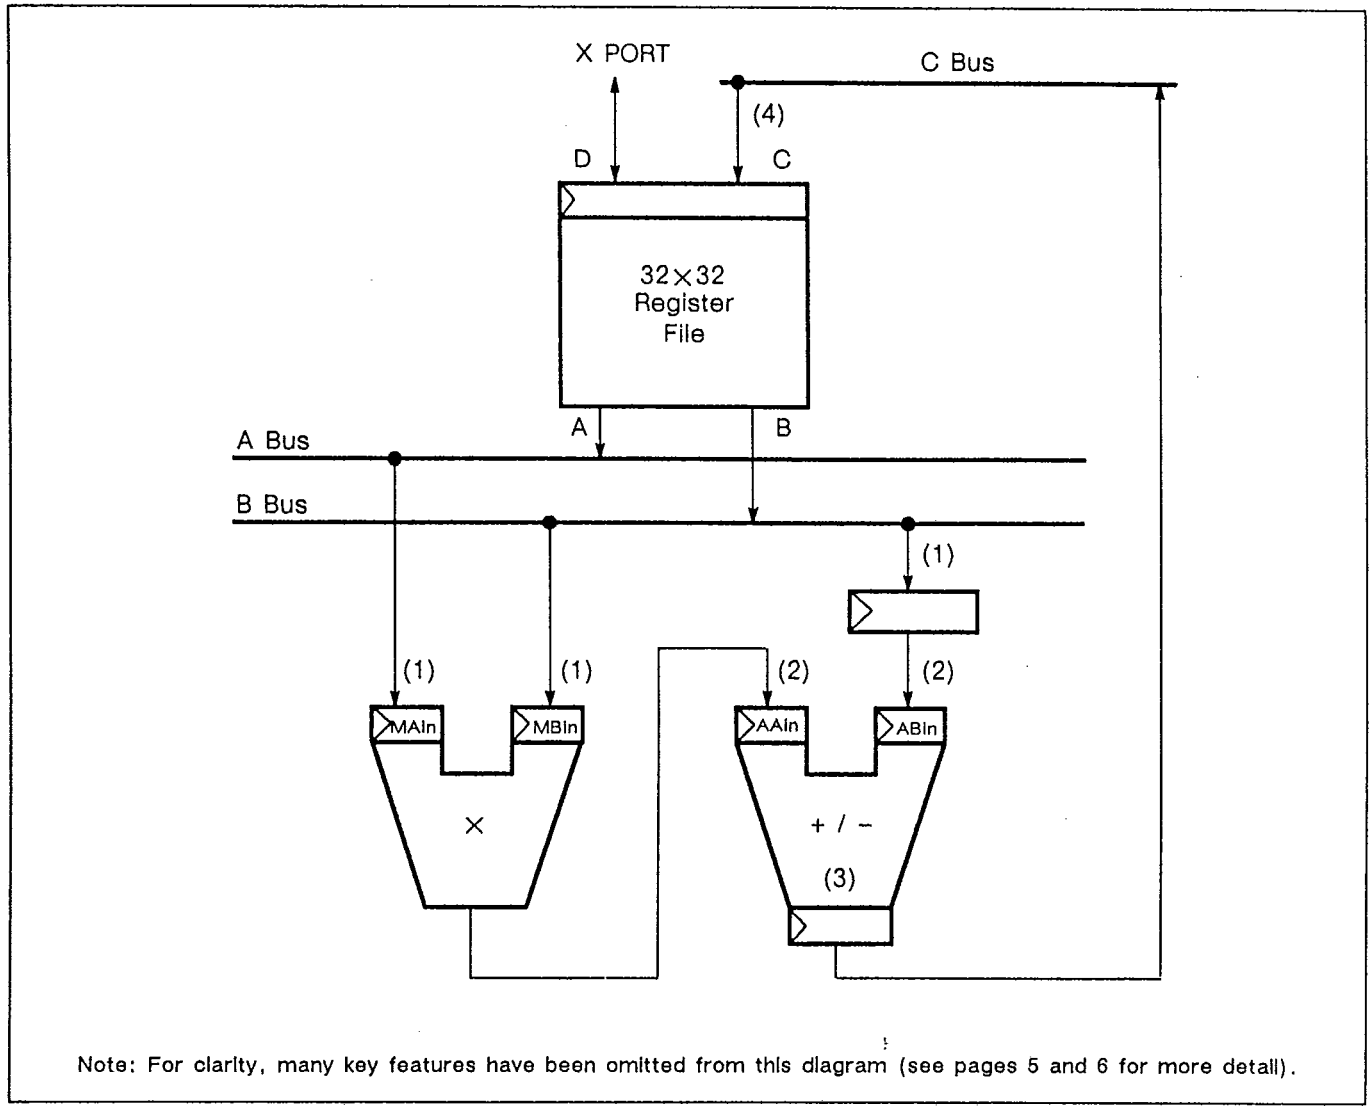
X PORT

C Bus

(4)

D

C

32×32
Register
File

A Bus

A

B

B Bus

(1)

(1)

(1)

(2)

(2)

MAIn

MBIn

AAIn

ABIn

×

+ / –

(3)

Note: For clarity, many key features have been omitted from this diagram (see pages 5 and 6 for more detail).